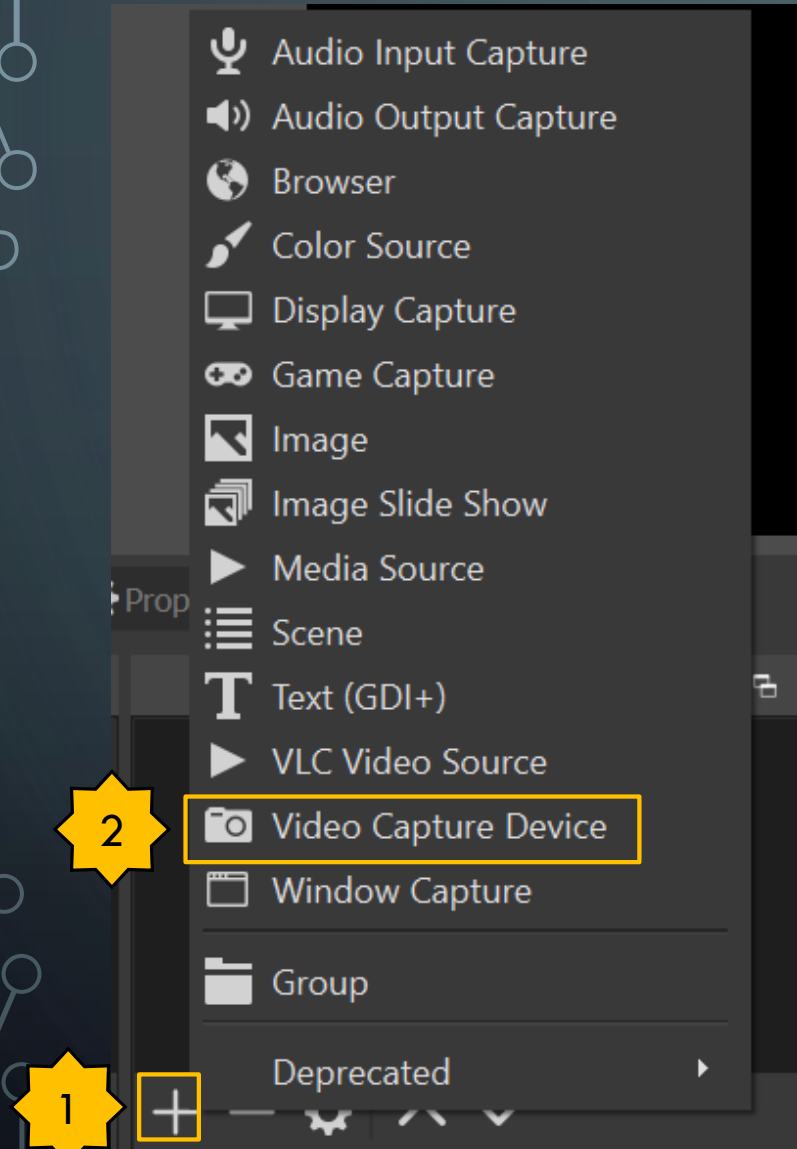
Audio Input Capture
Audio Output Capture
Browser
Color Source
Display Capture
Game Capture
Image
Image Slide Show
Media Source
Prop
Scene
Text (GDI+)
VLC Video Source
2
Video Capture Device
Window Capture
Group
Deprecated
1